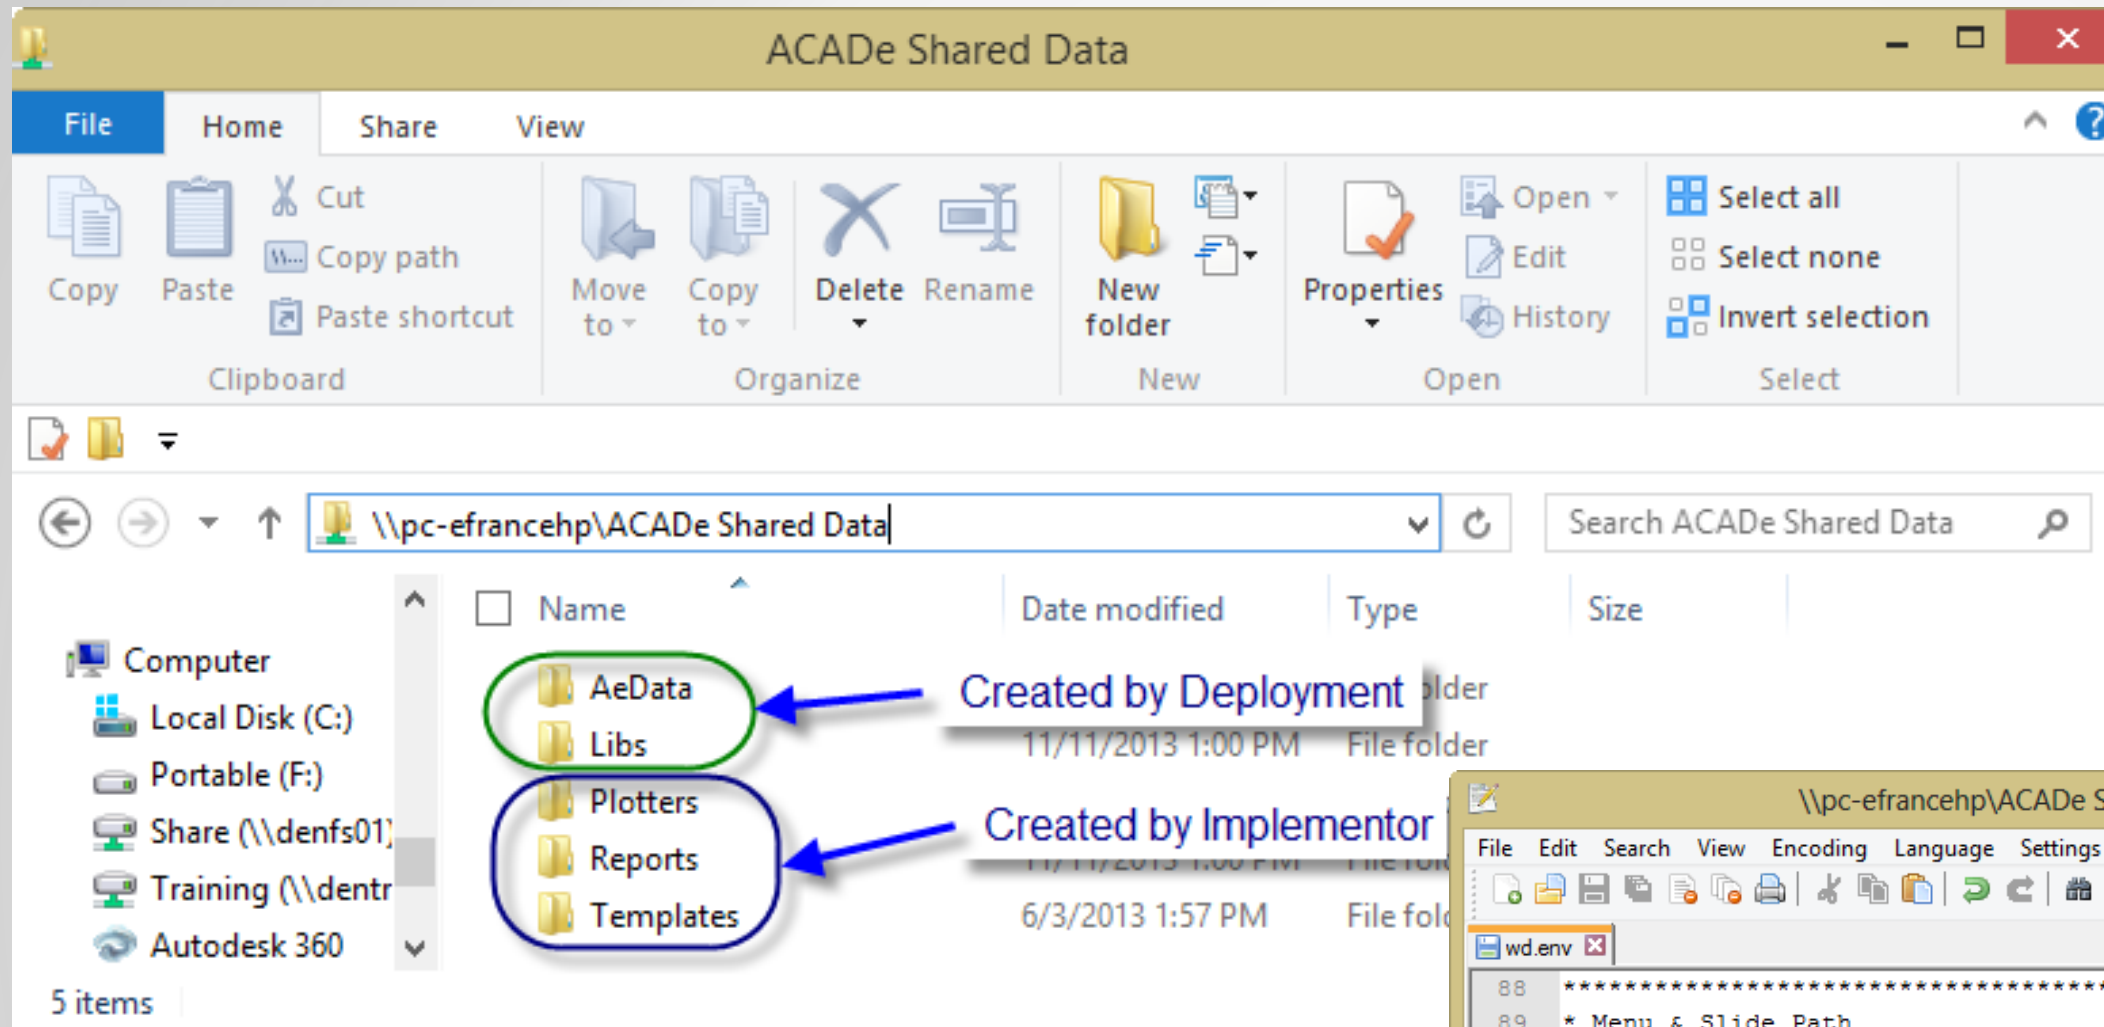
ACADe Shared Data

File Home Share View

Copy Paste Cut Copy path Paste shortcut Clipboard

Move to Copy to Delete Rename Organize

New folder New

Properties Open Edit History Open

Select all Select none Invert selection Select

\\pc-efrancehp\ACADe Shared Data

Search ACADe Shared Data

Computer
Local Disk (C:)
Portable (F:)
Share (\\denfs01)
Training (\\dentr
Autodesk 360

5 items

| Name | Date modified | Type | Size |
|---|---|---|---|
| AeData | | older | |
| Libs | 11/11/2013 1:00 PM | File folder | |
| Plotters | | | |
| Reports | 11/11/2013 1:00 PM | File fol | |
| Templates | 6/3/2013 1:57 PM | File fol | |

Created by Deployment

Created by Implementor

\\pc-efrancehp\ACADe S

File Edit Search View Encoding Language Settings

wd.env

88 ************************************
89 * Menu & Slide Path